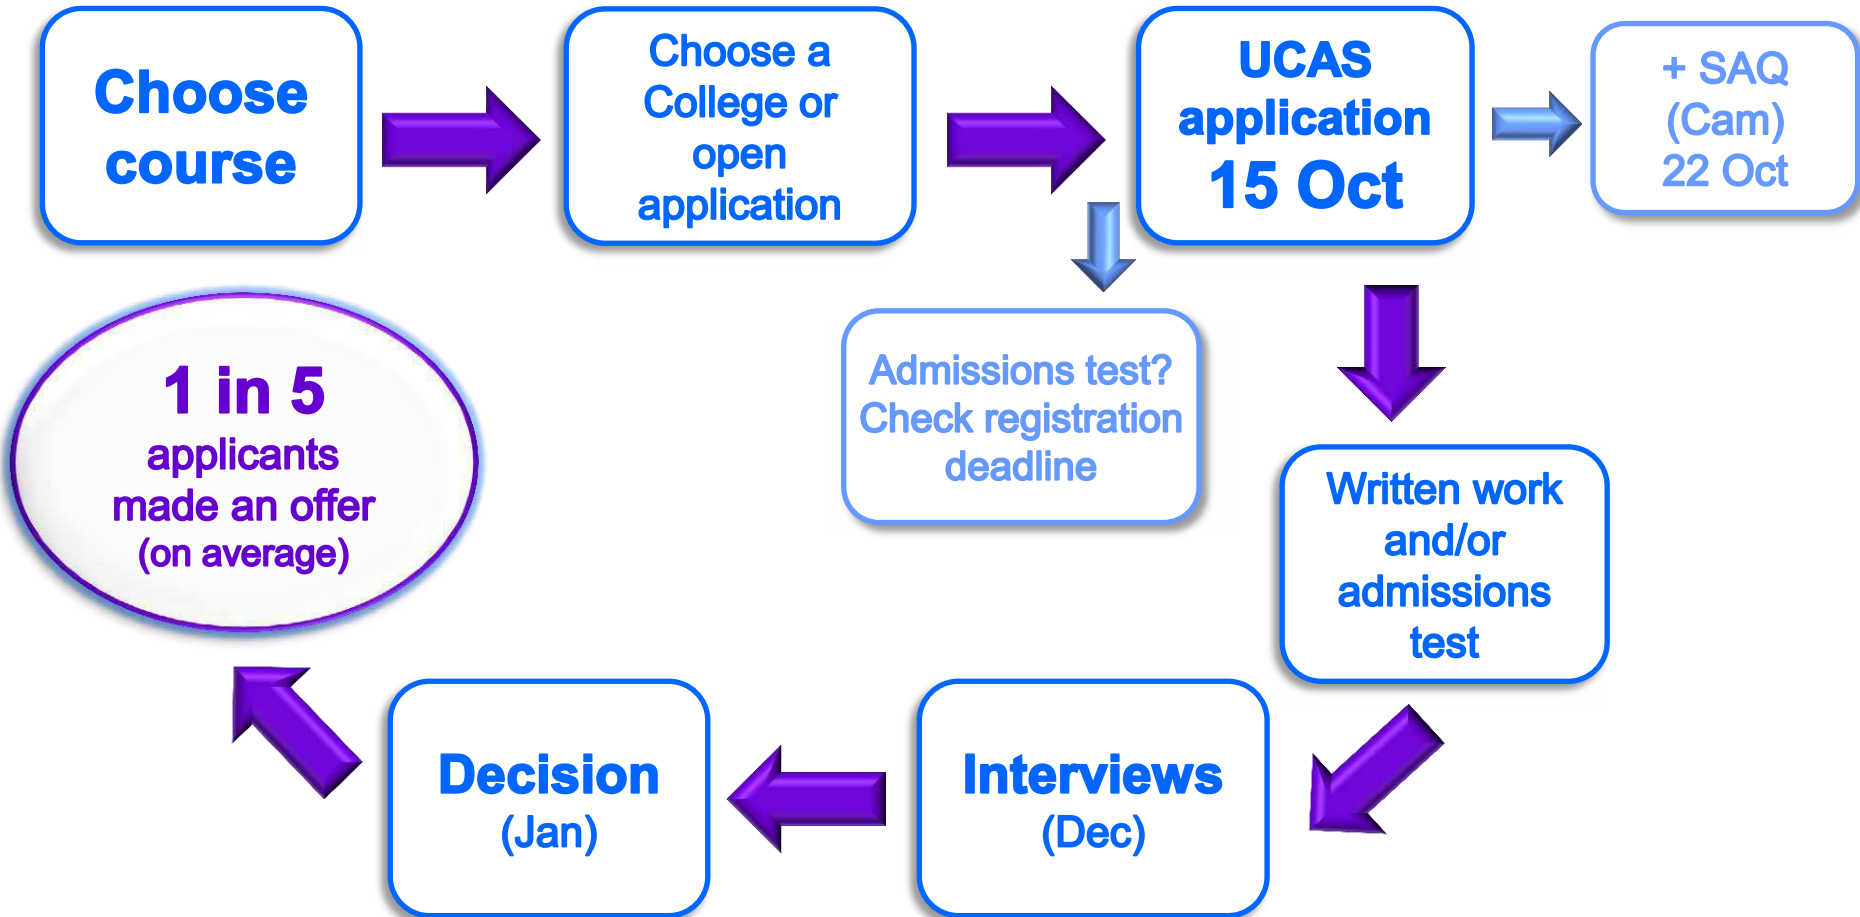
Choose course

Choose a College or open application

UCAS application 15 Oct

+ SAQ (Cam) 22 Oct

Admissions test? Check registration deadline

Written work and/or admissions test

Interviews (Dec)

Decision (Jan)

1 in 5 applicants made an offer (on average)